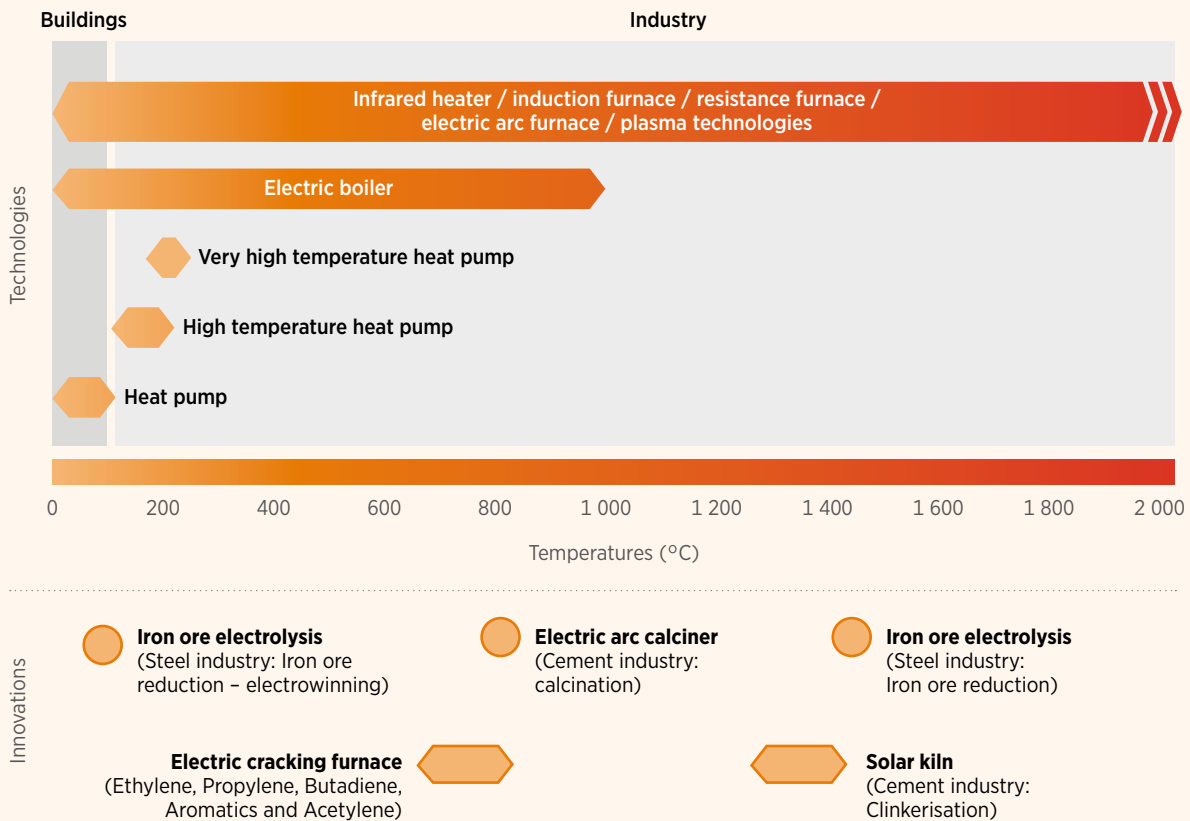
Buildings

Industry

Technologies

Infrared heater / induction furnace / resistance furnace / electric arc furnace / plasma technologies

Electric boiler

Very high temperature heat pump

High temperature heat pump

Heat pump

0 200 400 600 800 1 000 1 200 1 400 1 600 1 800 2 000

Temperatures (°C)

Innovations

Iron ore electrolysis
(Steel industry: Iron ore reduction – electrowinning)

Electric arc calciner
(Cement industry: calcination)

Iron ore electrolysis
(Steel industry: Iron ore reduction)

Electric cracking furnace
(Ethylene, Propylene, Butadiene, Aromatics and Acetylene)

Solar kiln
(Cement industry: Clinkerisation)